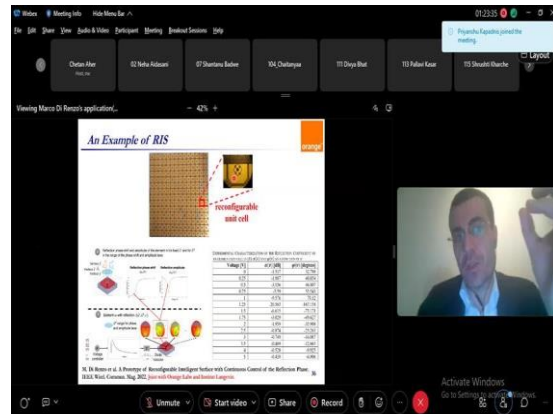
Webex Meeting Info Hide Menu Bar

01:23:35

File Edit Share View Audio & Video Participant Meeting Breakout Sessions Help

Priyanshu Kapadnis joined the meeting.

Layout

Chetan Aher
Host, me

02 Neha Aidasani

07 Shantanu Badve

104_Chaitanyaa

111 Divya Bhat

113 Pallavi Kasar

115 Shrushti Kharche

Viewing Marco Di Renzo's application(...

42%

An Example of RIS

orange

reconfigurable unit cell

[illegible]

| Voltage (V) | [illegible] | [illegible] | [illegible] |
|---|---|---|---|
| 0 | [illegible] | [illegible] | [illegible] |
| 0.25 | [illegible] | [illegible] | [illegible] |
| 0.5 | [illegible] | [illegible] | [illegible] |
| 0.75 | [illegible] | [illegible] | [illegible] |
| 1 | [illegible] | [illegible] | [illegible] |
| 1.25 | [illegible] | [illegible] | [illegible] |
| 1.5 | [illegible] | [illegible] | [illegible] |
| 1.75 | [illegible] | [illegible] | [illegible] |
| 2 | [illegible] | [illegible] | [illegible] |
| 2.5 | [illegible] | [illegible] | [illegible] |
| 3 | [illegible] | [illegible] | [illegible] |
| 3.5 | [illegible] | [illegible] | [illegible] |
| 4 | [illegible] | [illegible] | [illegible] |
| 5 | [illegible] | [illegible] | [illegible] |

M. Di Renzo et al. A Prototype of Reconfigurable Intelligent Surface with Continuous Control of the Reflection Phase, IEEE Wirel. Commun. Mag. 2022. Joint with Orange Labs and Institut Langevin

Activate Windows
Go to Settings to activate Windows.

Unmute

Start video

Share

Record